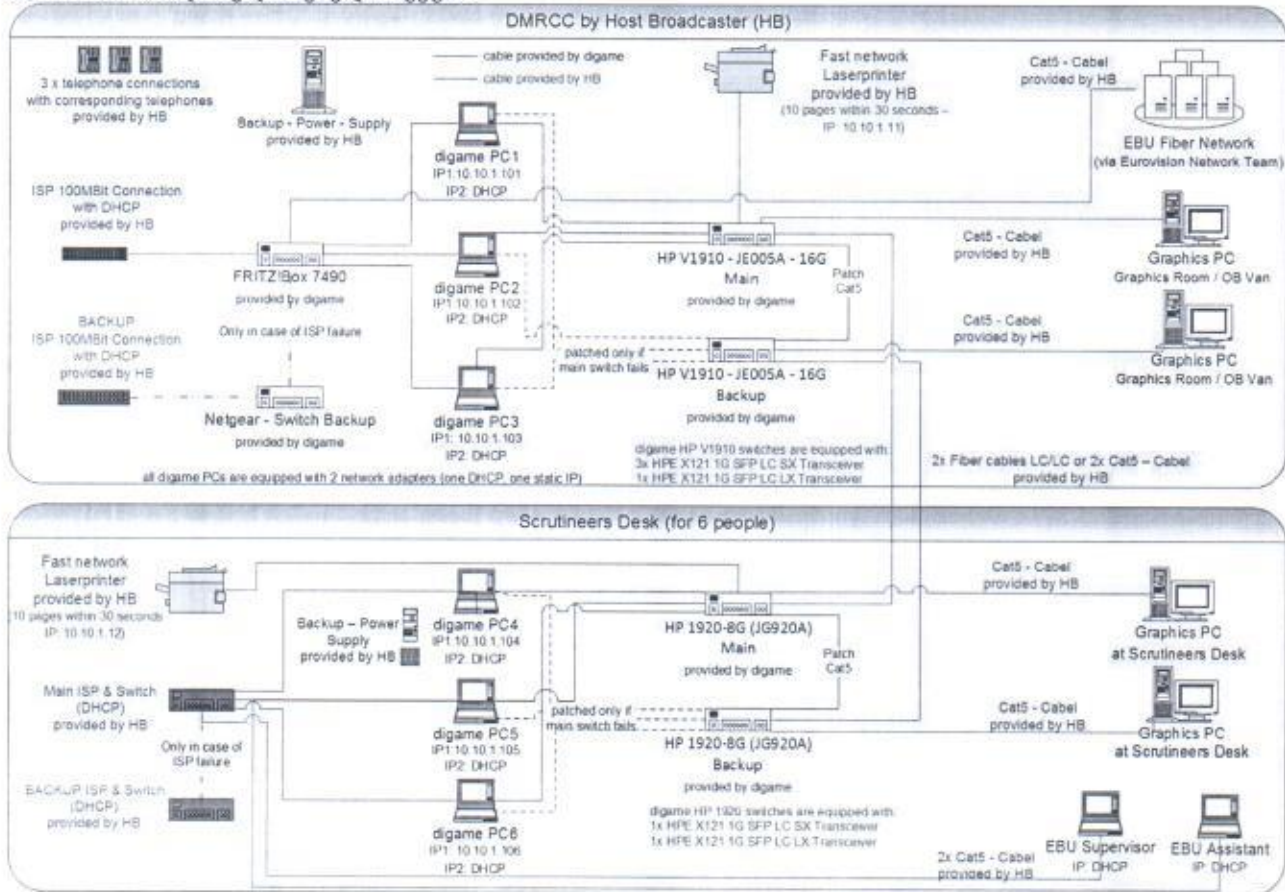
DMRCC by Host Broadcaster (HB)

3 x telephone connections with corresponding telephones provided by HB

Backup - Power - Supply provided by HB

cable provided by digame
cable provided by HB

Fast network Laserprinter provided by HB (10 pages within 30 seconds – IP: 10.10.1.11)

Cat5 - Cabel provided by HB

EBU Fiber Network (via Eurovision Network Team)

digame PC1
IP1:10.10.1.101
IP2: DHCP

ISP 100MBit Connection with DHCP provided by HB

FRITZ!Box 7490
provided by digame

digame PC2
IP1:10.10.1.102
IP2: DHCP

HP V1910 - JE005A - 16G
Main
provided by digame

Patch Cat5

Cat5 - Cabel provided by HB

Graphics PC
Graphics Room / OB Van

Only in case of ISP failure

BACKUP ISP 100MBit Connection with DHCP provided by HB

patched only if main switch fails

HP V1910 - JE005A - 16G
Backup
provided by digame

Cat5 - Cabel provided by HB

Graphics PC
Graphics Room / OB Van

Netgear - Switch Backup
provided by digame

digame PC3
IP1: 10.10.1.103
IP2: DHCP

digame HP V1910 switches are equipped with:
3x HPE X121 1G SFP LC SX Transceiver
1x HPE X121 1G SFP LC LX Transceiver

all digame PCs are equipped with 2 network adapters (one DHCP, one static IP)

2x Fiber cables LC/LC or 2x Cat5 – Cabel provided by HB

Scrutineers Desk (for 6 people)

Fast network Laserprinter provided by HB (10 pages within 30 seconds IP: 10.10.1.12)

Backup – Power Supply provided by HB

digame PC4
IP1:10.10.1.104
IP2: DHCP

HP 1920-8G (JG920A)
Main
provided by digame

Patch Cat5

Cat5 - Cabel provided by HB

Graphics PC
at Scrutineers Desk

Main ISP & Switch (DHCP) provided by HB

Only in case of ISP failure

digame PC5
IP1:10.10.1.105
IP2: DHCP

patched only if main switch fails

HP 1920-8G (JG920A)
Backup
provided by digame

Cat5 - Cabel provided by HB

Graphics PC
at Scrutineers Desk

BACKUP ISP & Switch (DHCP) provided by HB

digame HP 1920 switches are equipped with:
1x HPE X121 1G SFP LC SX Transceiver
1x HPE X121 1G SFP LC LX Transceiver

digame PC6
IP1: 10.10.1.106
IP2: DHCP

2x Cat5 - Cabel provided by HB

EBU Supervisor
IP: DHCP

EBU Assistant
IP: DHCP